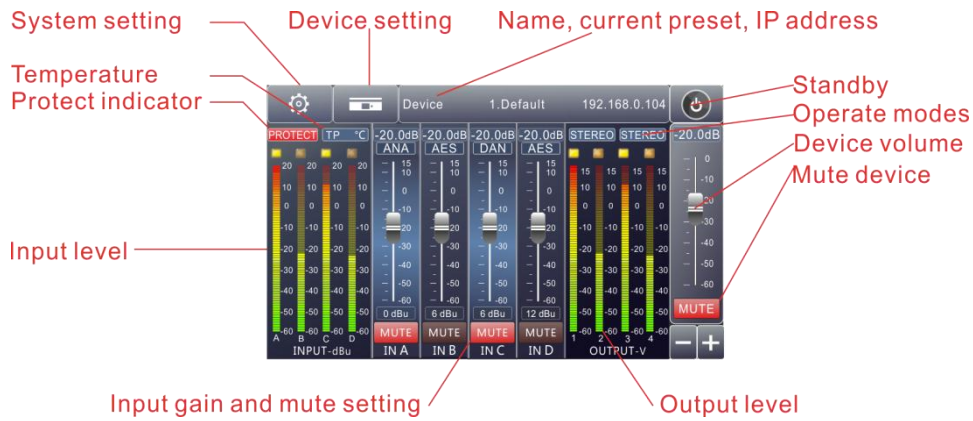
System setting
Device setting
Name, current preset, IP address
Temperature
Protect indicator
Standby
Operate modes
Device volume
Mute device
Input level
Device 1.Default 192.168.0.104
PROTECT TP °C
-20.0dB ANA
-20.0dB AES
-20.0dB DAN
-20.0dB AES
STEREO STEREO
-20.0dB
20 10 0 -10 -20 -30 -40 -50 -60
A B C D
INPUT-dBu
15 10 0 -10 -20 -30 -40 -50 -60
0 dBu
6 dBu
6 dBu
12 dBu
MUTE IN A
MUTE IN B
MUTE IN C
MUTE IN D
15 10 0 -10 -20 -30 -40 -50 -60
1 2 3 4
OUTPUT-V
0 -10 -20 -30 -40 -50 -60
MUTE
− +
Input gain and mute setting
Output level